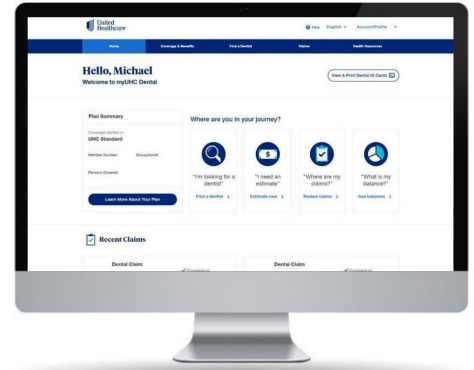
United Healthcare

Help English Account/Profile

Home Coverage & Benefits Find a Dentist Claims Health Resources

Hello, Michael
Welcome to myUHC Dental

View & Print Dental ID Cards

Plan Summary

Coverage started on
UHC Standard

Member Number Group Number

Persons Covered

Learn More About Your Plan

Where are you in your journey?

"I'm looking for a dentist"
Find a dentist

"I need an estimate"
Estimate now

"Where are my claims?"
Review claims

"What is my balance?"
See balances

Recent Claims

Dental Claim
Processed on

Dental Claim
Processed on